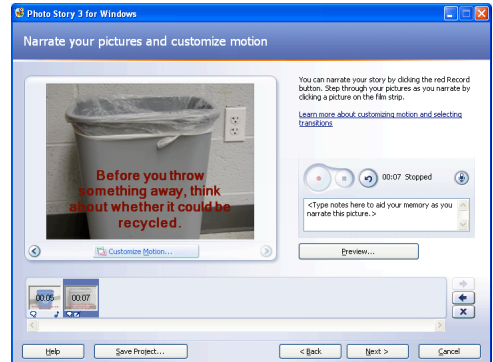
Photo Story 3 for Windows

Narrate your pictures and customize motion

You can narrate your story by clicking the red Record button. Step through your pictures as you narrate by clicking a picture on the film strip.

Learn more about customizing motion and selecting transitions

Before you throw something away, think about whether it could be recycled.

Customize Motion...

00:07 Stopped

<Type notes here to aid your memory as you narrate this picture.>

Preview...

00:05

00:07

Help

Save Project...

< Back

Next >

Cancel